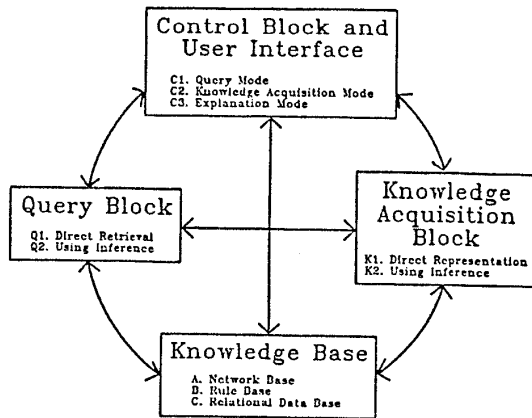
Control Block and User Interface

C1. Query Mode
C2. Knowledge Acquisition Mode
C3. Explanation Mode

Query Block

Q1. Direct Retrieval
Q2. Using Inference

Knowledge Acquisition Block

K1. Direct Representation
K2. Using Inference

Knowledge Base

A. Network Base
B. Rule Base
C. Relational Data Base